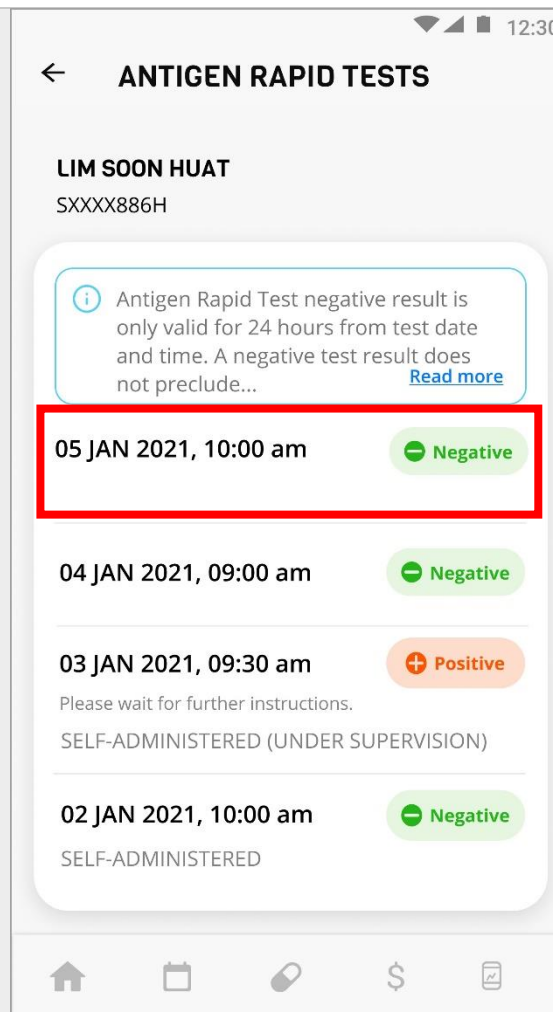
12:30

← ANTIGEN RAPID TESTS

LIM SOON HUAT
SXXXX886H

Antigen Rapid Test negative result is only valid for 24 hours from test date and time. A negative test result does not preclude... Read more

05 JAN 2021, 10:00 am
Negative

04 JAN 2021, 09:00 am
Negative

03 JAN 2021, 09:30 am
Positive
Please wait for further instructions.
SELF-ADMINISTERED (UNDER SUPERVISION)

02 JAN 2021, 10:00 am
Negative
SELF-ADMINISTERED

$